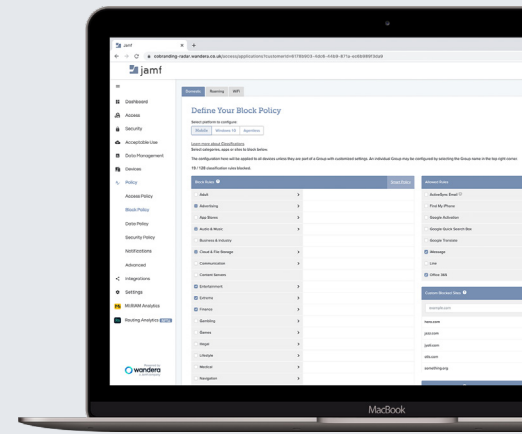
jamf

cobranding-radar.wandera.co.uk/access/applications?customerId=6176b905-4dc6-4466-871a-ac86869f3da9

jamf

Dashboard
Access
Security
Acceptable Use
Data Management
Devices
Policy
Access Policy
Block Policy
Data Policy
Security Policy
Notifications
Advanced
Integrations
Settings
MI:RIAM Analytics
Routing Analytics BETA

wandera

Domains Roaming WiFi

Define Your Block Policy

Select platform to configure
Mobile Windows 10 AppleGate

Learn more about Classifications
Select categories, apps or sites to block below.

The configuration here will be applied to all devices unless they are part of a Group with customized settings. An individual Group may be configured by selecting the Group name in the top right corner.

15 / 138 classification rules blocked.

Block Rules
Adult
Advertising
App Stores
Audio & Music
Business & Industry
Cloud & File Storage
Communication
Content Servers
Entertainment
Extreme
Finance
Gambling
Games
Illegal
Lifestyle
Medical
Navigation

Allowed Rules
ActiveSync Email
Find My iPhone
Google Activation
Google Quick Search Box
Google Translate
iMessage
Line
Office 365

Custom Blocked Sites
tesco.com
yaoi.com
jsehr.com
abb.com
something.org

MacBook